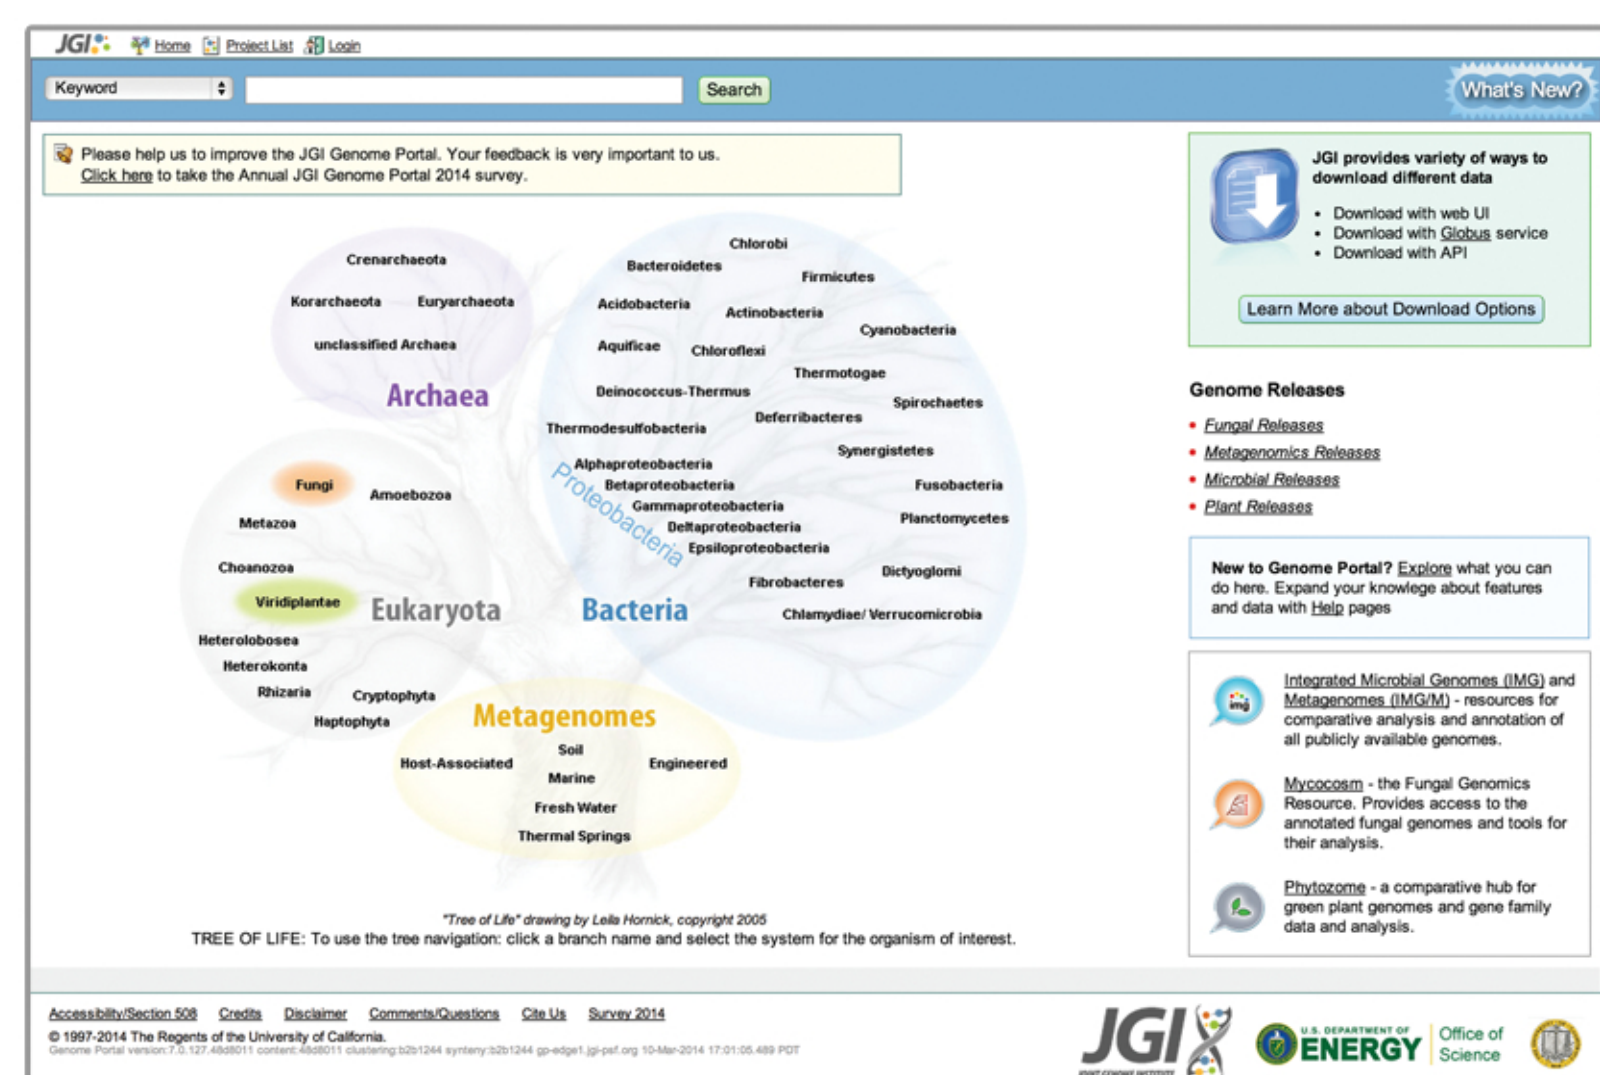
JGI Home Project List Login

Keyword Search What's New?

Please help us to improve the JGI Genome Portal. Your feedback is very important to us. Click here to take the Annual JGI Genome Portal 2014 survey.

Crenarchaeota
Korarchaeota Euryarchaeota
unclassified Archaea
Archaea

Chlorobi
Bacteroidetes
Firmicutes
Acidobacteria
Actinobacteria
Cyanobacteria
Aquificae
Chloroflexi
Thermotogae
Deinococcus-Thermus
Spirochaetes
Deferribacteres
Thermodesulfobacteria
Synergistetes
Alphaproteobacteria
Betaproteobacteria
Fusobacteria
Gammaproteobacteria
Deltaproteobacteria
Planctomycetes
Epsiloproteobacteria
Proteobacteria
Dictyoglomi
Fibrobacteres
Chlamydiae/ Verrucomicrobia
Bacteria

Fungi
Amoebozoa
Metazoa
Choanozoa
Viridiplantae
Eukaryota
Heterolobosea
Heterokonta
Rhizaria
Cryptophyta
Haptophyta

Metagenomes
Soil
Host-Associated
Engineered
Marine
Fresh Water
Thermal Springs

"Tree of Life" drawing by Leila Hornick, copyright 2005
TREE OF LIFE: To use the tree navigation: click a branch name and select the system for the organism of interest.

JGI provides variety of ways to download different data
• Download with web UI
• Download with Globus service
• Download with API
Learn More about Download Options

Genome Releases
• Fungal Releases
• Metagenomics Releases
• Microbial Releases
• Plant Releases

New to Genome Portal? Explore what you can do here. Expand your knowlege about features and data with Help pages

Integrated Microbial Genomes (IMG) and Metagenomes (IMG/M) - resources for comparative analysis and annotation of all publicly available genomes.

Mycocosm - the Fungal Genomics Resource. Provides access to the annotated fungal genomes and tools for their analysis.

Phytozome - a comparative hub for green plant genomes and gene family data and analysis.

Accessibility/Section 508 Credits Disclaimer Comments/Questions Cite Us Survey 2014
© 1997-2014 The Regents of the University of California.
Genome Portal version:7.0.127.48d8011 content:48d8011 clustering:b2b1244 synteny:b2b1244 gp-edge1.jgi-psf.org 10-Mar-2014 17:01:05.489 PDT

JGI
U.S. DEPARTMENT OF ENERGY Office of Science